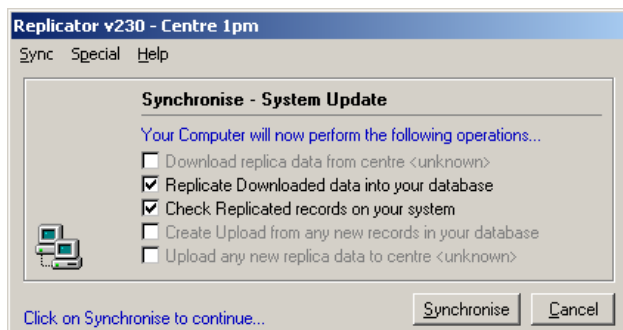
Replicator v230 - Centre 1pm

Sync Special Help

Synchronise - System Update

Your Computer will now perform the following operations...

Download replica data from centre <unknown>

Replicate Downloaded data into your database

Check Replicated records on your system

Create Upload from any new records in your database

Upload any new replica data to centre <unknown>

Click on Synchronise to continue...

Synchronise

Cancel